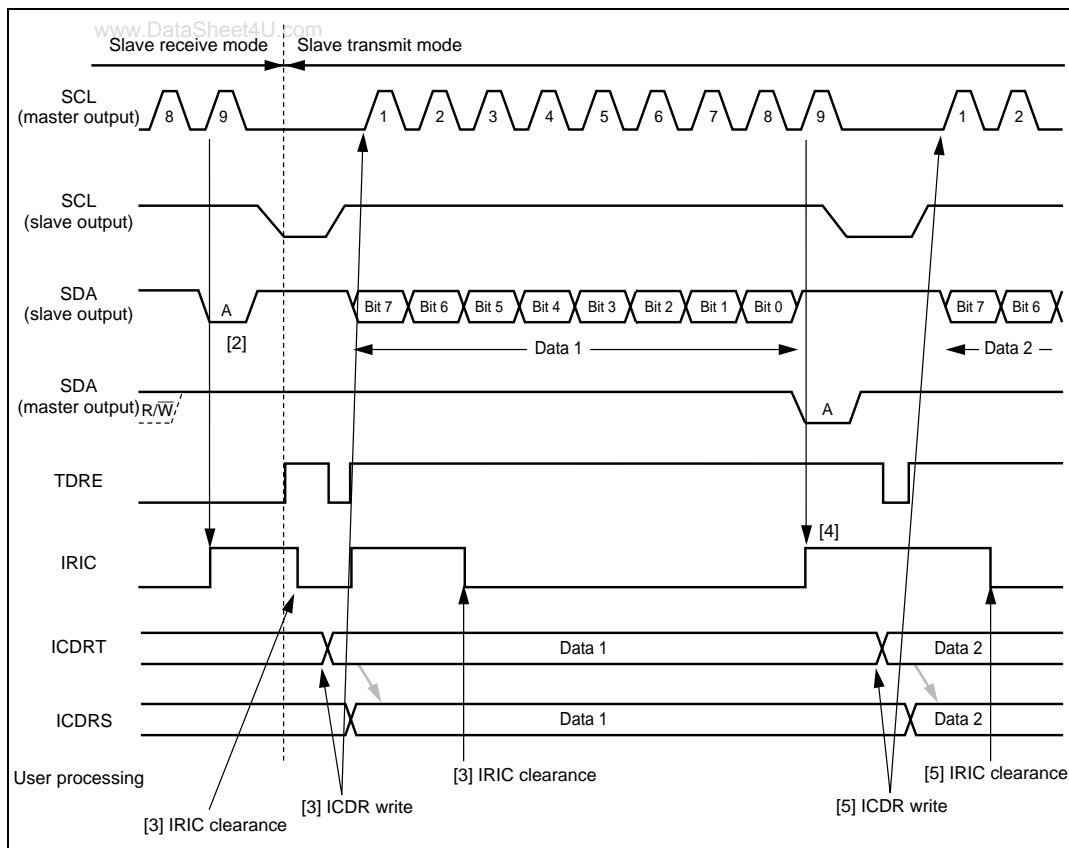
www.DataSheet4U.com

Slave receive mode

Slave transmit mode

SCL (master output)

8 9 1 2 3 4 5 6 7 8 9 1 2

SCL (slave output)

SDA (slave output)

A

Bit 7 Bit 6 Bit 5 Bit 4 Bit 3 Bit 2 Bit 1 Bit 0

Bit 7 Bit 6

[2]

Data 1

Data 2

SDA (master output)

$R/\overline{W}$

A

TDRE

IRIC

[4]

ICDRT

Data 1

Data 2

ICDRS

Data 1

Data 2

User processing

[3] IRIC clearance

[5] IRIC clearance

[3] ICDR write

[5] ICDR write

[3] IRIC clearance